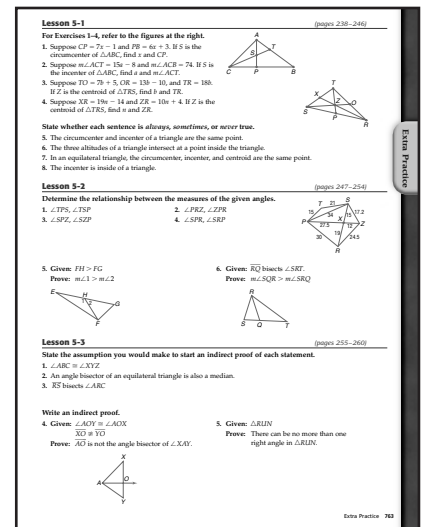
Lesson 5-1 (pages 238–246)

For Exercises 1–4, refer to the figures at the right.

1. Suppose $CP = 7x - 1$ and $PB = 6x + 3$. If S is the circumcenter of $\triangle ABC$, find x and CP.
2. Suppose $m\angle ACT = 15a - 8$ and $m\angle ACB = 74$. If S is the incenter of $\triangle ABC$, find a and $m\angle ACT$.
3. Suppose $TO = 7b + 5$, $OR = 13b - 10$, and $TR = 18b$. If Z is the centroid of $\triangle TRS$, find b and TR.
4. Suppose $XR = 19n - 14$ and $ZR = 10n + 4$. If Z is the centroid of $\triangle TRS$, find n and ZR.

A, T, S, C, P, B

X, T, Z, O, S, R

State whether each sentence is always, sometimes, or never true.

5. The circumcenter and incenter of a triangle are the same point.
6. The three altitudes of a triangle intersect at a point inside the triangle.
7. In an equilateral triangle, the circumcenter, incenter, and centroid are the same point.
8. The incenter is inside of a triangle.

Extra Practice

Lesson 5-2 (pages 247–254)

Determine the relationship between the measures of the given angles.

1. $\angle TPS$, $\angle TSP$
2. $\angle PRZ$, $\angle ZPR$
3. $\angle SPZ$, $\angle SZP$
4. $\angle SPR$, $\angle SRP$

T, 21, S, 15, 34, 37.2, P, X, 27.5, 15, Z, 13, 30, 24.5, R

5. Given: $FH > FG$
Prove: $m\angle 1 > m\angle 2$

E, H, 1, 2, G, F

6. Given: $\overline{RQ}$ bisects $\angle SRT$.
Prove: $m\angle SQR > m\angle SRQ$

R, S, Q, T

Lesson 5-3 (pages 255–260)

State the assumption you would make to start an indirect proof of each statement.

1. $\angle ABC \cong \angle XYZ$
2. An angle bisector of an equilateral triangle is also a median.
3. $\overline{RS}$ bisects $\angle ARC$

Write an indirect proof.

4. Given: $\angle AOY \cong \angle AOX$
$\overline{XO} \cong \overline{YO}$
Prove: $\overline{AO}$ is not the angle bisector of $\angle XAY$.

X, A, O, Y

5. Given: $\triangle RUN$
Prove: There can be no more than one right angle in $\triangle RUN$.

Extra Practice 763